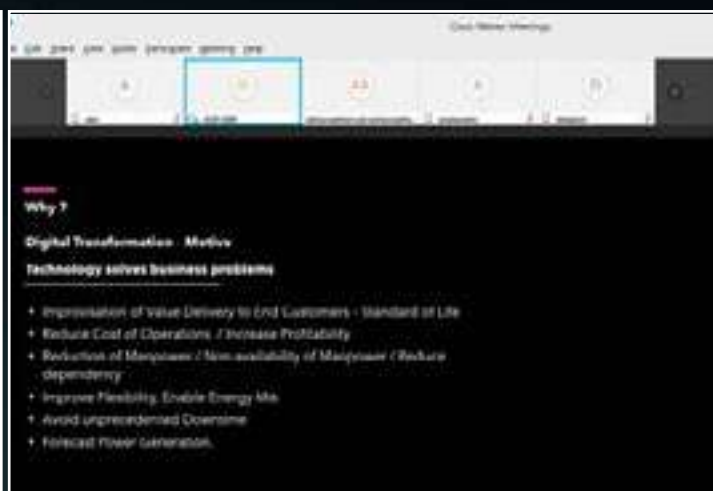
Cisco Webex Meetings

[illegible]

Why ?

Digital Transformation - Motive

Technology solves business problems

• Improvisation of Value Delivery to End Customers - Standard of Life
• Reduce Cost of Operations / Increase Profitability
• Reduction of Manpower / Non-availability of Manpower / Reduce dependency
• Improve Flexibility, Enable Energy Mix
• Avoid unprecedented Downtime
• Forecast Power Generation